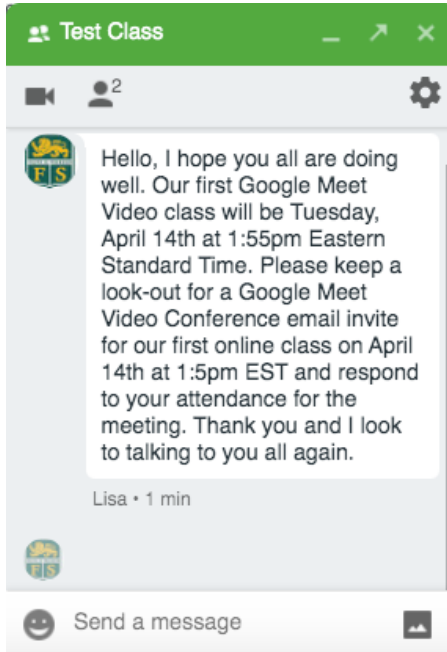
Test Class

2

FS

Hello, I hope you all are doing well. Our first Google Meet Video class will be Tuesday, April 14th at 1:55pm Eastern Standard Time. Please keep a look-out for a Google Meet Video Conference email invite for our first online class on April 14th at 1:5pm EST and respond to your attendance for the meeting. Thank you and I look to talking to you all again.

Lisa • 1 min

FS

Send a message